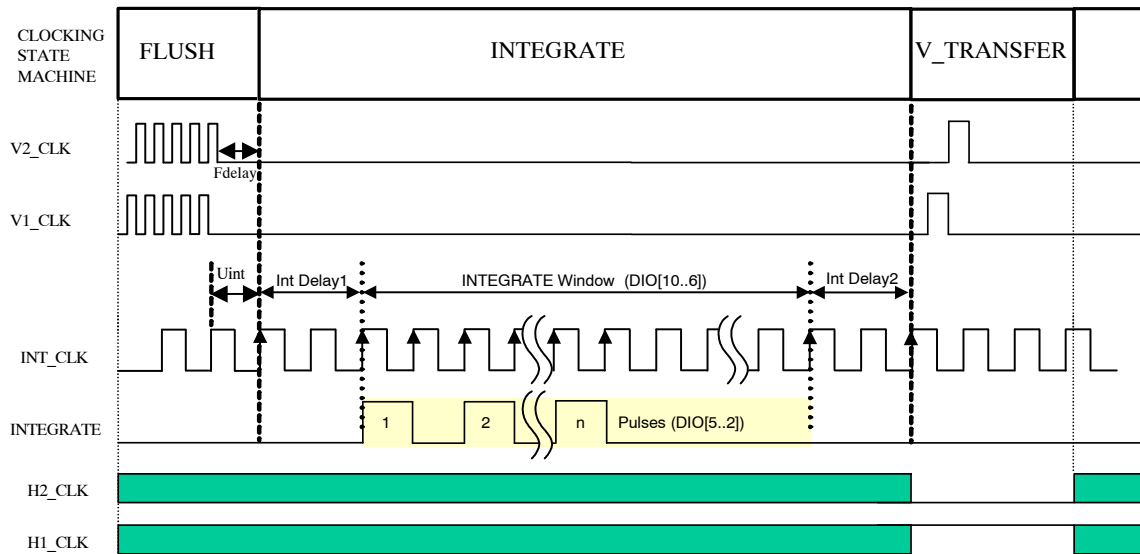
CLOCKING STATE MACHINE

FLUSH

INTEGRATE

V_TRANSFER

V2_CLK

Fdelay

V1_CLK

Uint

Int Delay1

INTEGRATE Window (DIO[10..6])

Int Delay2

INT_CLK

INTEGRATE

1

2

n

Pulses (DIO[5..2])

H2_CLK

H1_CLK